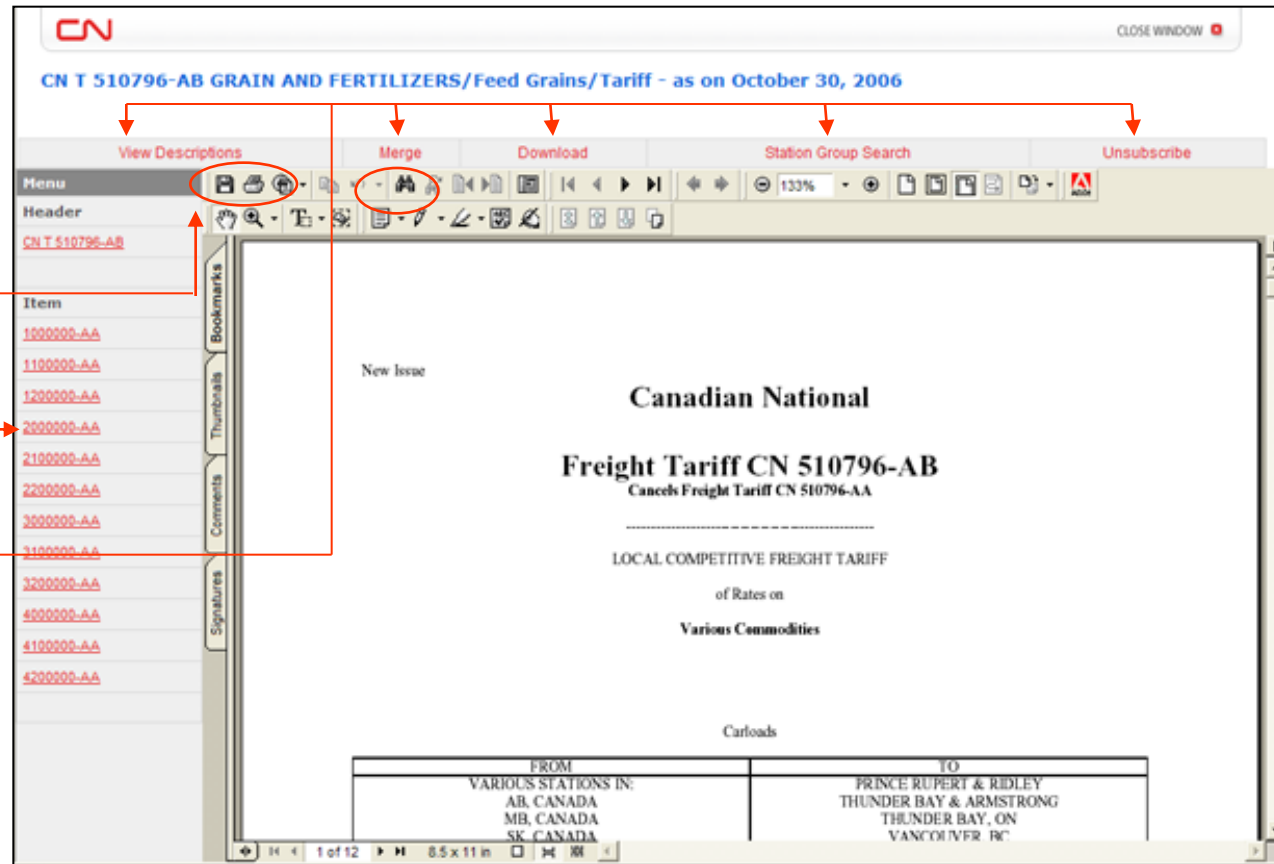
CN

CLOSE WINDOW

CN T 510796-AB GRAIN AND FERTILIZERS/Feed Grains/Tariff - as on October 30, 2006

View Descriptions | Merge | Download | Station Group Search | Unsubscribe

Menu
Header
CN T 510796-AB

Item
1000000-AA
1100000-AA
1200000-AA
2000000-AA
2100000-AA
2200000-AA
3000000-AA
3100000-AA
3200000-AA
4000000-AA
4100000-AA
4200000-AA

133%

Bookmarks
Thumbnails
Comments
Signatures

New Issue

Canadian National

Freight Tariff CN 510796-AB
Cancels Freight Tariff CN 510796-AA

LOCAL COMPETITIVE FREIGHT TARIFF

of Rates on

Various Commodities

Carloads

| FROM | TO |
|---|---|
| VARIOUS STATIONS IN: AB, CANADA MB, CANADA SK, CANADA | PRINCE RUPERT & RIDLEY THUNDER BAY & ARMSTRONG THUNDER BAY, ON VANCOUVER, BC |

1 of 12 8.5 x 11 in